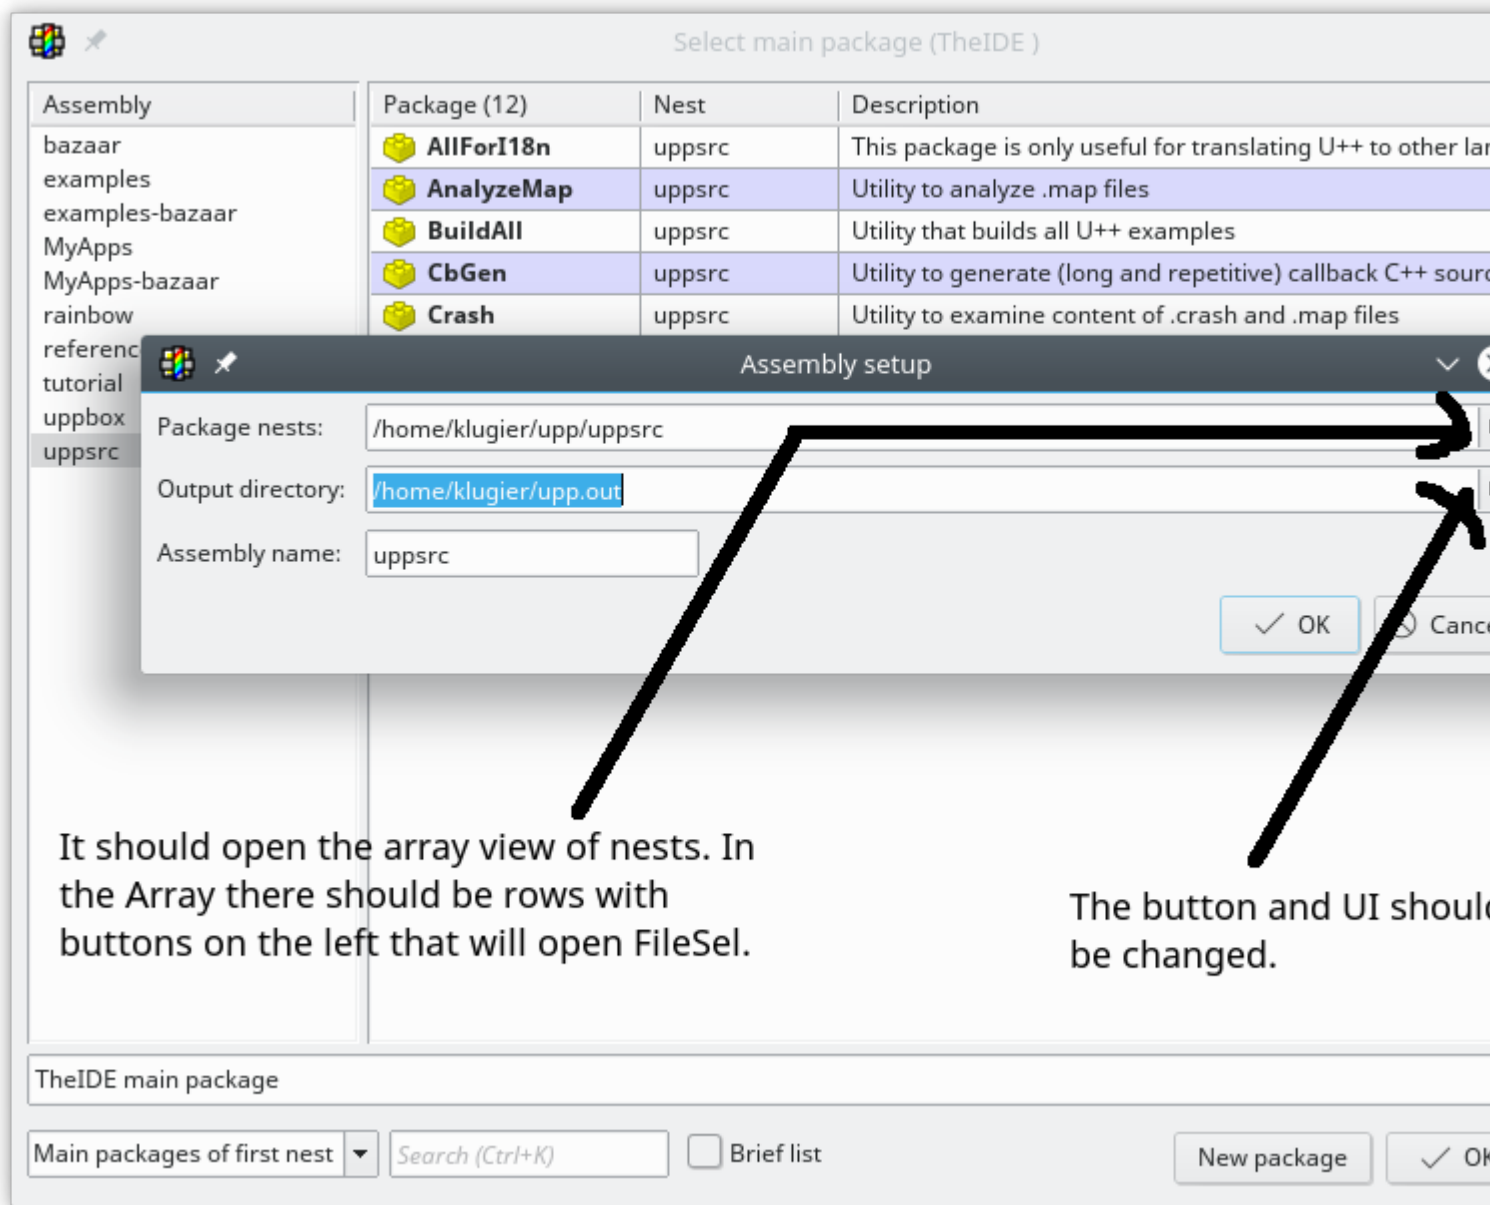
Select main package (TheIDE )

| Assembly |
|---|
| bazaar |
| examples |
| examples-bazaar |
| MyApps |
| MyApps-bazaar |
| rainbow |
| referenc |
| tutorial |
| uppbox |
| uppsrc |

| Package (12) | Nest | Description |
|---|---|---|
| AllForI18n | uppsrc | This package is only useful for translating U++ to other lar |
| AnalyzeMap | uppsrc | Utility to analyze .map files |
| BuildAll | uppsrc | Utility that builds all U++ examples |
| CbGen | uppsrc | Utility to generate (long and repetitive) callback C++ sour |
| Crash | uppsrc | Utility to examine content of .crash and .map files |

Assembly setup

Package nests: /home/klugier/upp/uppsrc

Output directory: /home/klugier/upp.out

Assembly name: uppsrc

OK

Cance

It should open the array view of nests. In the Array there should be rows with buttons on the left that will open FileSel.

The button and UI shoul be changed.

TheIDE main package

Main packages of first nest

Search (Ctrl+K)

Brief list

New package

OK